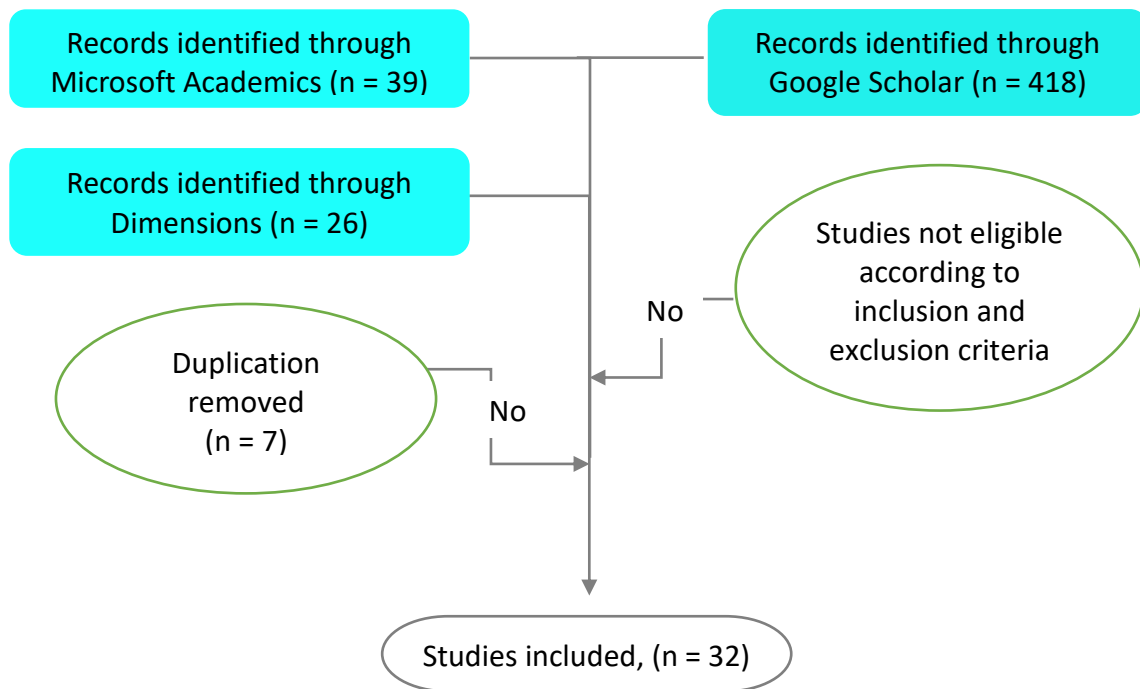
Records identified through Microsoft Academics (n = 39)

Records identified through Google Scholar (n = 418)

Records identified through Dimensions (n = 26)

Studies not eligible according to inclusion and exclusion criteria

No

Duplication removed (n = 7)

No

Studies included, (n = 32)